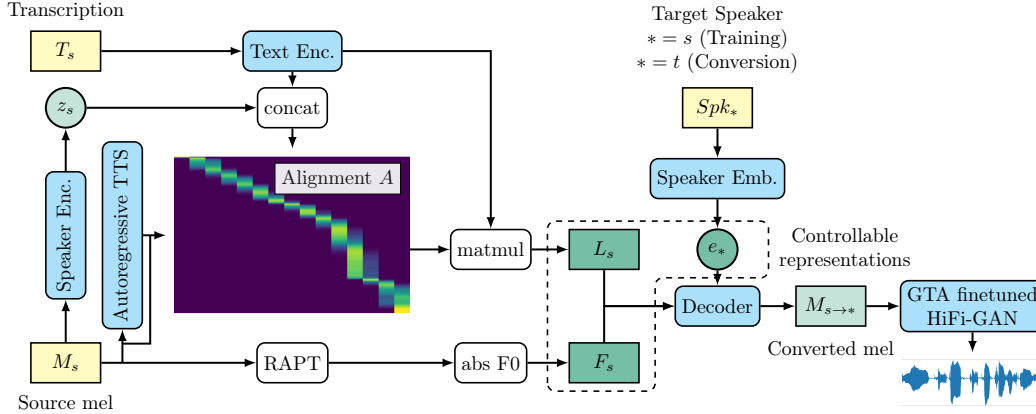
Transcription

$T_s$

Text Enc.

$z_s$

concat

Speaker Enc.

Autoregressive TTS

Alignment $A$

matmul

$M_s$

Source mel

RAPT

abs F0

$L_s$

$F_s$

Target Speaker
$* = s$ (Training)
$* = t$ (Conversion)

$Spk_*$

Speaker Emb.

$e_*$

Controllable representations

Decoder

$M_{s \to *}$

Converted mel

GTA finetuned HiFi-GAN